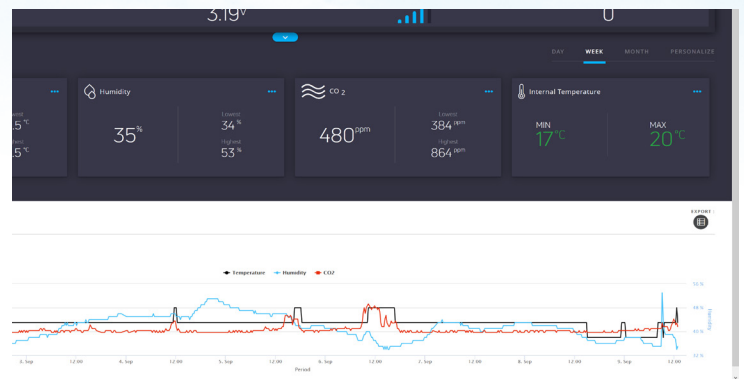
3.19V

0

DAY WEEK MONTH PERSONALIZE

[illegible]
.5 °C
.5 °C

Humidity
35%
Lowest
34%
Highest
53%

CO 2
480ppm
Lowest
384ppm
Highest
864ppm

Internal Temperature
MIN
17°C
MAX
20°C

EXPORT

Temperature Humidity CO2

3. Sep 12:00 4. Sep 12:00 5. Sep 12:00 6. Sep 12:00 7. Sep 12:00 8. Sep 12:00 9. Sep 12:00

Period

50 %
45 %
40 %
35 %
32 %

Humidity